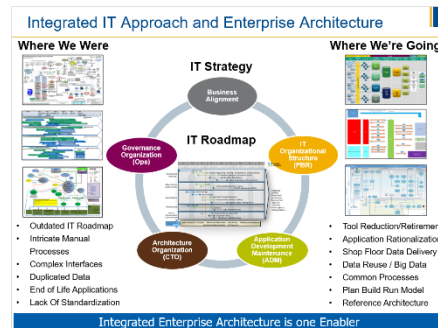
Integrated IT Approach and Enterprise Architecture

Where We Were

IT Strategy

Where We're Going

Business Alignment

IT Organizational Structure (PBR)

Governance Organization (Ops)

IT Roadmap

Architecture Organization (CTO)

Application Development Maintenance (ADM)

- Outdated IT Roadmap
- Intricate Manual Processes
- Complex Interfaces
- Duplicated Data
- End of Life Applications
- Lack Of Standardization

- Tool Reduction/Retiremen
- Application Rationalizatio
- Shop Floor Data Delivery
- Data Reuse / Big Data
- Common Processes
- Plan Build Run Model
- Reference Architecture

Integrated Enterprise Architecture is one Enabler